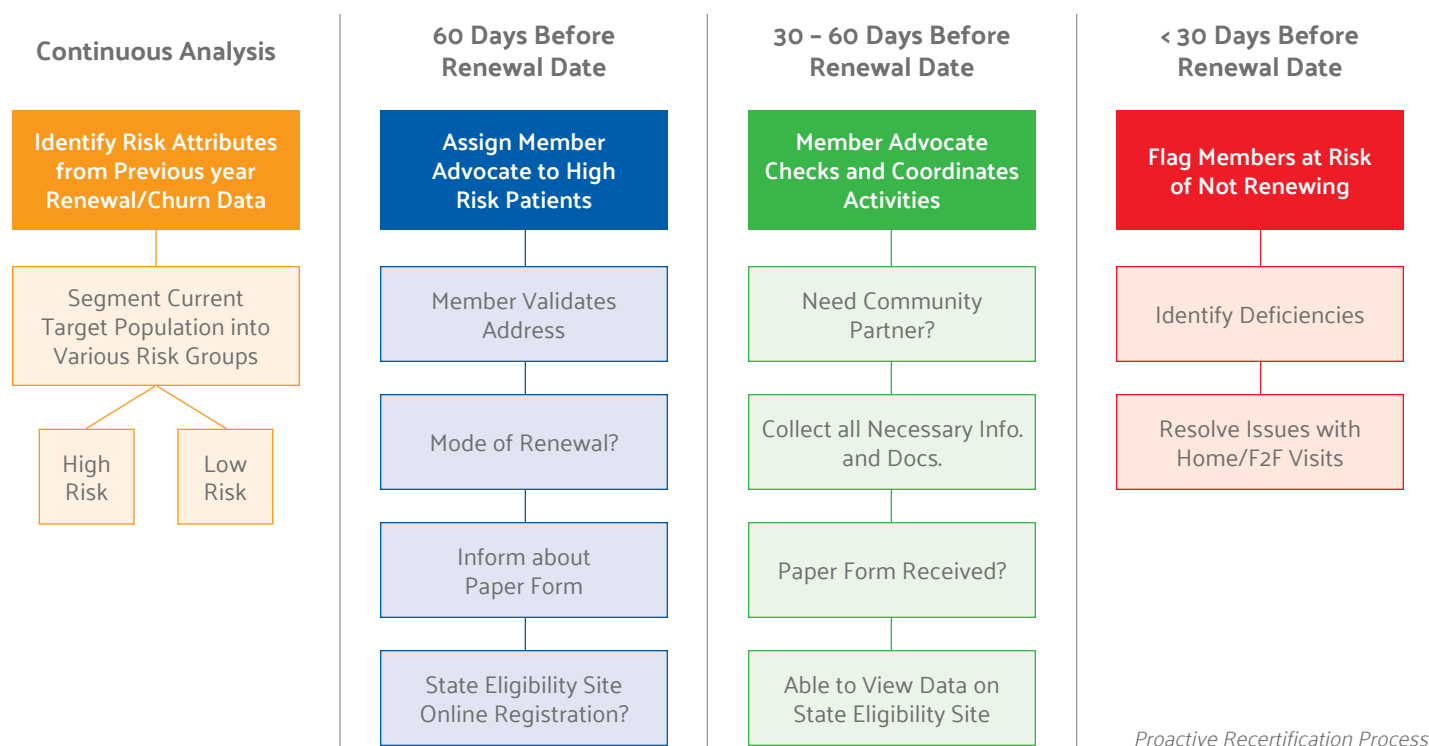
Continuous Analysis

Identify Risk Attributes from Previous year Renewal/Churn Data

Segment Current Target Population into Various Risk Groups

High Risk

Low Risk

60 Days Before Renewal Date

Assign Member Advocate to High Risk Patients

Member Validates Address

Mode of Renewal?

Inform about Paper Form

State Eligibility Site Online Registration?

30 - 60 Days Before Renewal Date

Member Advocate Checks and Coordinates Activities

Need Community Partner?

Collect all Necessary Info. and Docs.

Paper Form Received?

Able to View Data on State Eligibility Site

< 30 Days Before Renewal Date

Flag Members at Risk of Not Renewing

Identify Deficiencies

Resolve Issues with Home/F2F Visits

Proactive Recertification Process